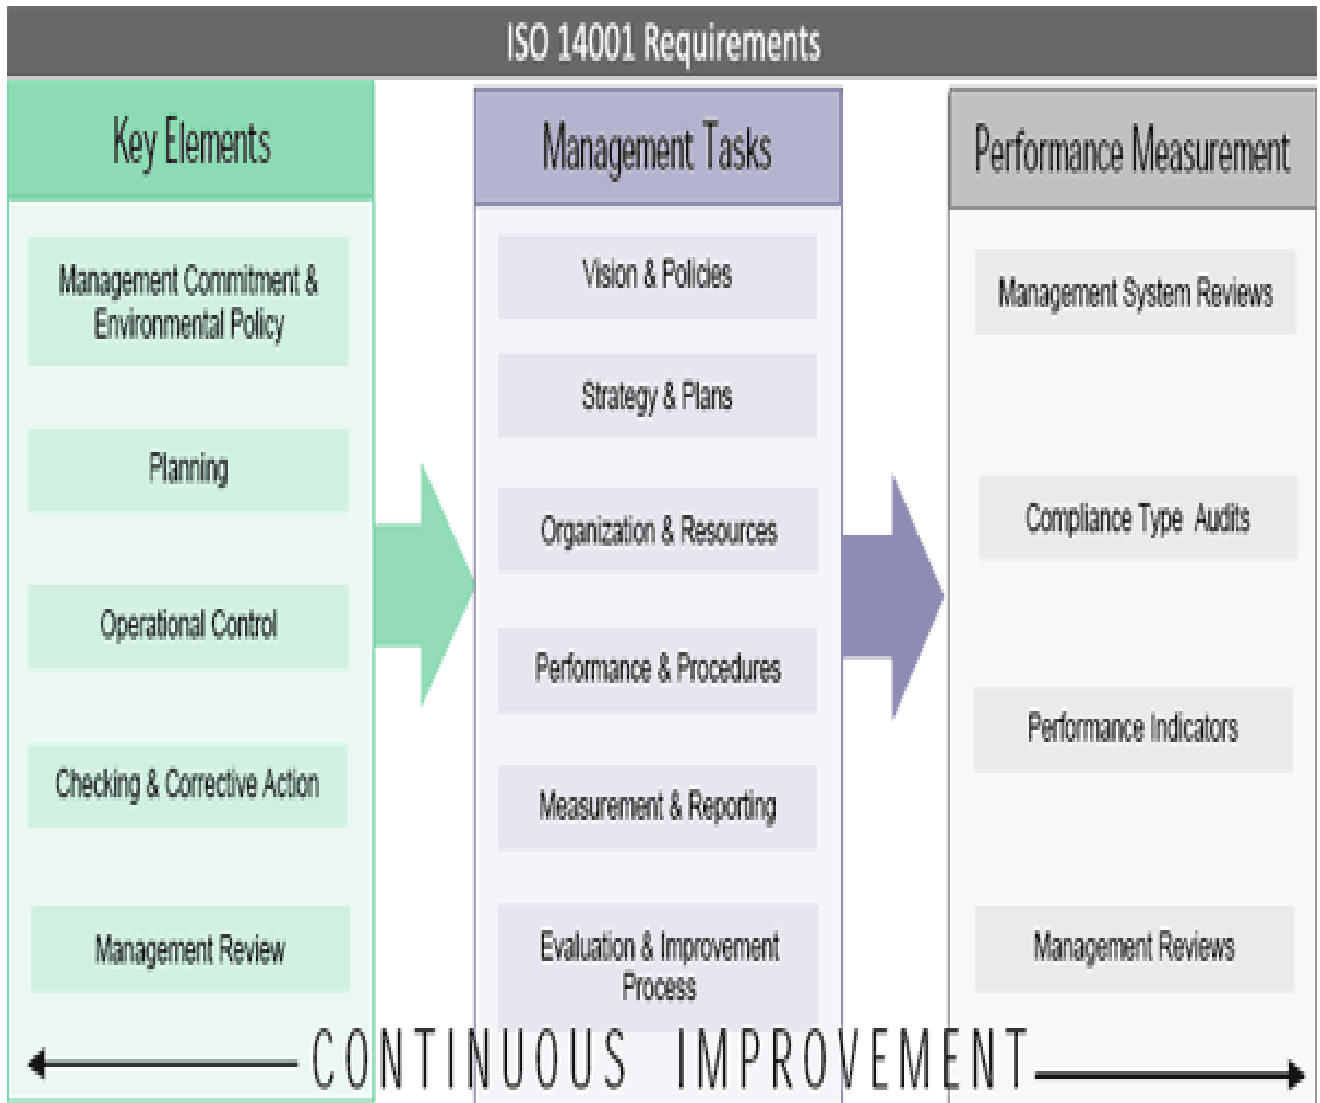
ISO 14001 Requirements

Key Elements

Management Commitment & Environmental Policy

Planning

Operational Control

Checking & Corrective Action

Management Review

Management Tasks

Vision & Policies

Strategy & Plans

Organization & Resources

Performance & Procedures

Measurement & Reporting

Evaluation & Improvement Process

Performance Measurement

Management System Reviews

Compliance Type Audits

Performance Indicators

Management Reviews

CONTINUOUS IMPROVEMENT